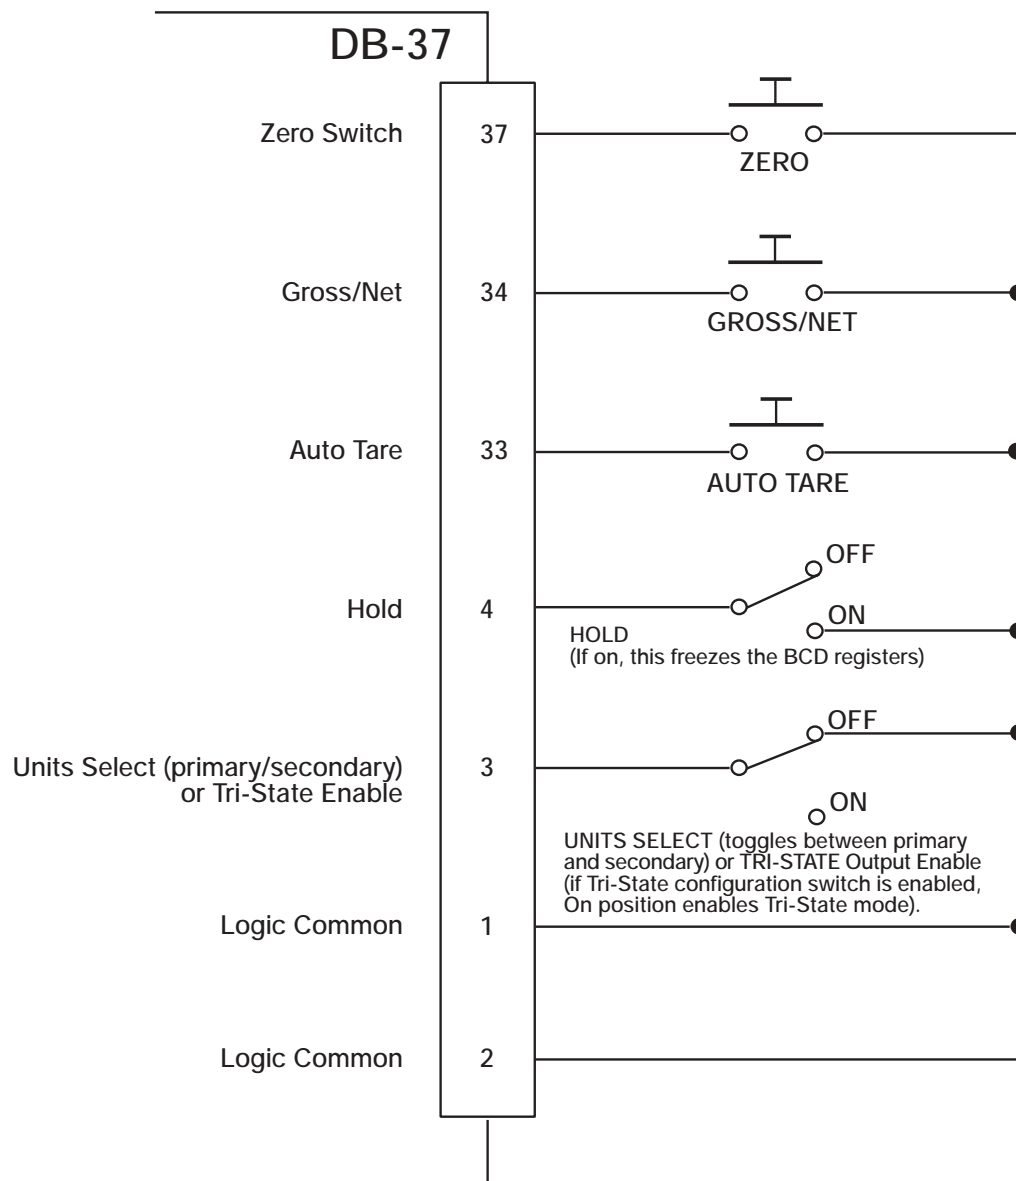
DB-37

Zero Switch 37 ZERO

Gross/Net 34 GROSS/NET

Auto Tare 33 AUTO TARE

Hold 4 OFF ON HOLD (If on, this freezes the BCD registers)

Units Select (primary/secondary) or Tri-State Enable 3 OFF ON

UNITS SELECT (toggles between primary and secondary) or TRI-STATE Output Enable (if Tri-State configuration switch is enabled, On position enables Tri-State mode).

Logic Common 1

Logic Common 2